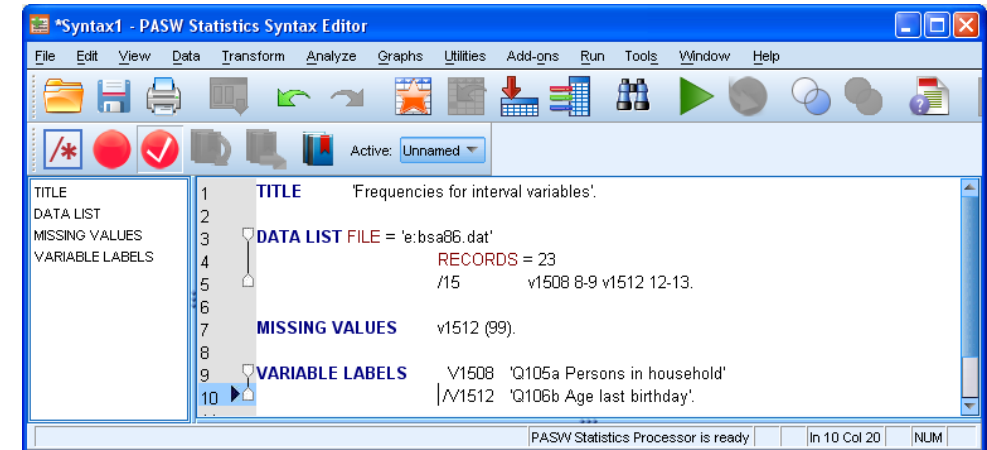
*Syntax1 - PASW Statistics Syntax Editor

File Edit View Data Transform Analyze Graphs Utilities Add-ons Run Tools Window Help

Active: Unnamed

TITLE
DATA LIST
MISSING VALUES
VARIABLE LABELS

1 TITLE 'Frequencies for interval variables'.
2
3 DATA LIST FILE = 'e:bsa86.dat'
4 RECORDS = 23
5 /15 v1508 8-9 v1512 12-13.
6
7 MISSING VALUES v1512 (99).
8
9 VARIABLE LABELS V1508 'Q105a Persons in household'
10 /V1512 'Q106b Age last birthday'.

PASW Statistics Processor is ready | In 10 Col 20 | NUM